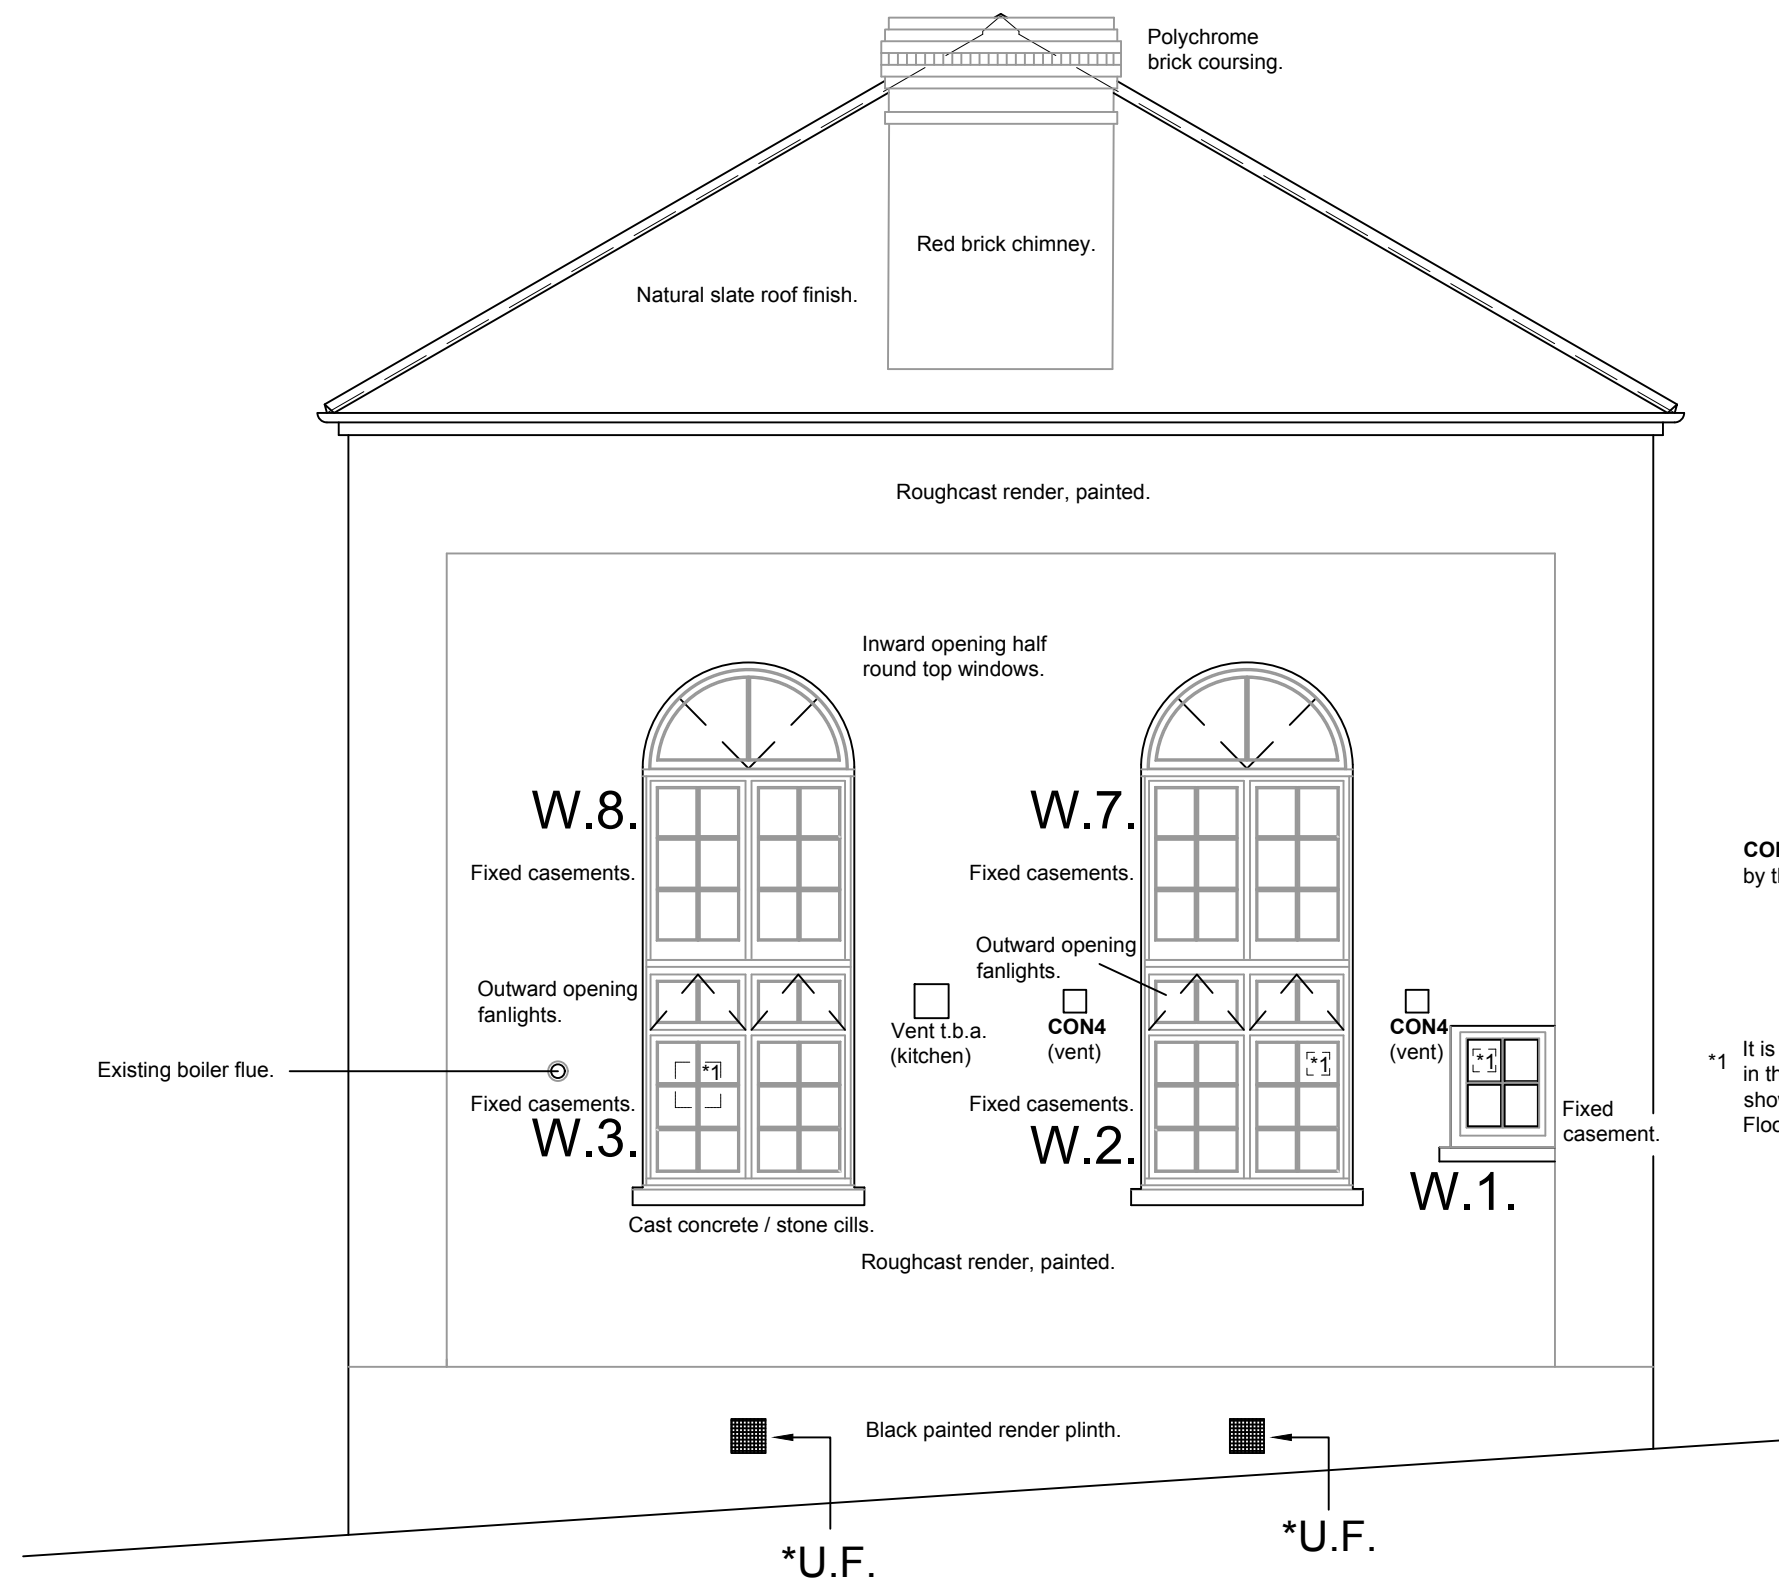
Polychrome brick coursing.

Red brick chimney.

Natural slate roof finish.

Roughcast render, painted.

Inward opening half round top windows.

W.8.

W.7.

Fixed casements.

Fixed casements.

CO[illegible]
by t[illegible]

Outward opening fanlights.

Outward opening fanlights.

Vent t.b.a. (kitchen)

**CON4** (vent)

**CON4** (vent)

Existing boiler flue.

*1

*1

*1

*1 It is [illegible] in th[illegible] sho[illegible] Floo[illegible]

Fixed casements.

Fixed casements.

Fixed casement.

W.3.

W.2.

W.1.

Cast concrete / stone cills.

Roughcast render, painted.

Black painted render plinth.

*U.F.

*U.F.